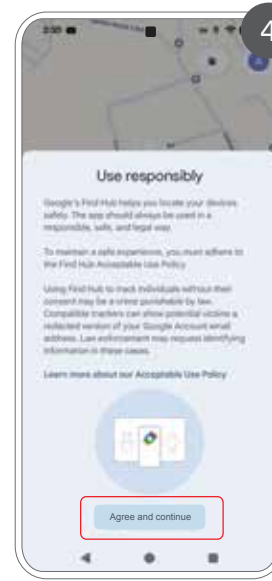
2:30

4

Use responsibly

Google's Find Hub helps you locate your devices safely. The app should always be used in a responsible, safe, and legal way.

To maintain a safe experience, you must adhere to the Find Hub Acceptable Use Policy.

Using Find Hub to track individuals without their consent may be a crime punishable by law. Compatible trackers can show potential victims a redacted version of your Google Account email address. Law enforcement may request identifying information in these cases.

Learn more about our Acceptable Use Policy

Agree and continue